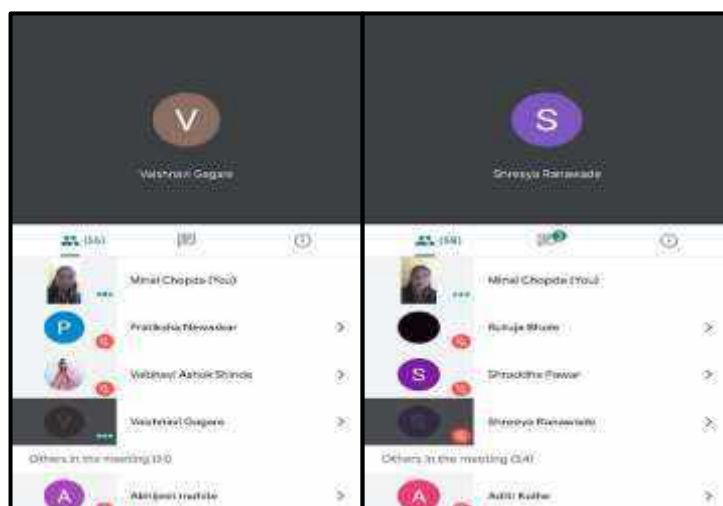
V

Vaishnavi Gagare

(56)

Minal Chopda (You)

P

Pratiksha Newaskar

Vaibhavi Ashok Shinde

V

Vaishnavi Gagare

Others in the meeting (51)

A

Abhijeet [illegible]

S

Shreya Ranawade

(56)

Minal Chopda (You)

Rutuja Bhole

S

Shraddha Pawar

Shreya Ranawade

Others in the meeting (54)

A

Aditi Kalhe